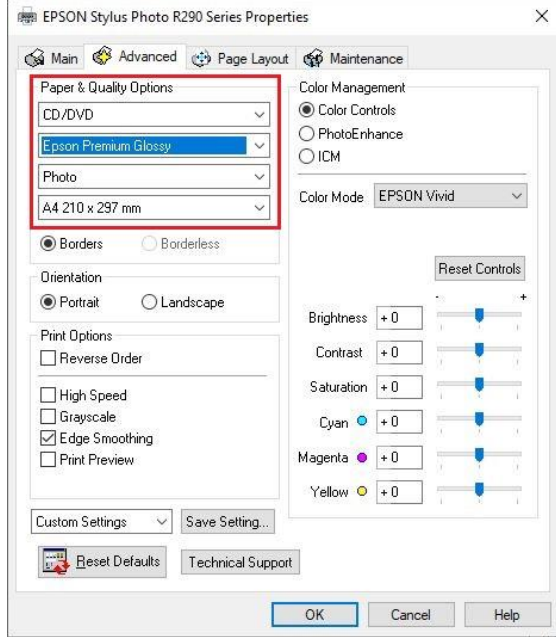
EPSON Stylus Photo R290 Series Properties

×

Main | Advanced | Page Layout | Maintenance

Paper & Quality Options

CD/DVD

Epson Premium Glossy

Photo

A4 210 x 297 mm

Borders
Borderless

Orientation

Portrait
Landscape

Print Options

Reverse Order

High Speed
Grayscale
Edge Smoothing
Print Preview

Color Management

Color Controls
PhotoEnhance
ICM

Color Mode EPSON Vivid

Reset Controls

-
+

Brightness +0

Contrast +0

Saturation +0

Cyan +0

Magenta +0

Yellow +0

Custom Settings
Save Setting...

Reset Defaults
Technical Support

OK
Cancel
Help